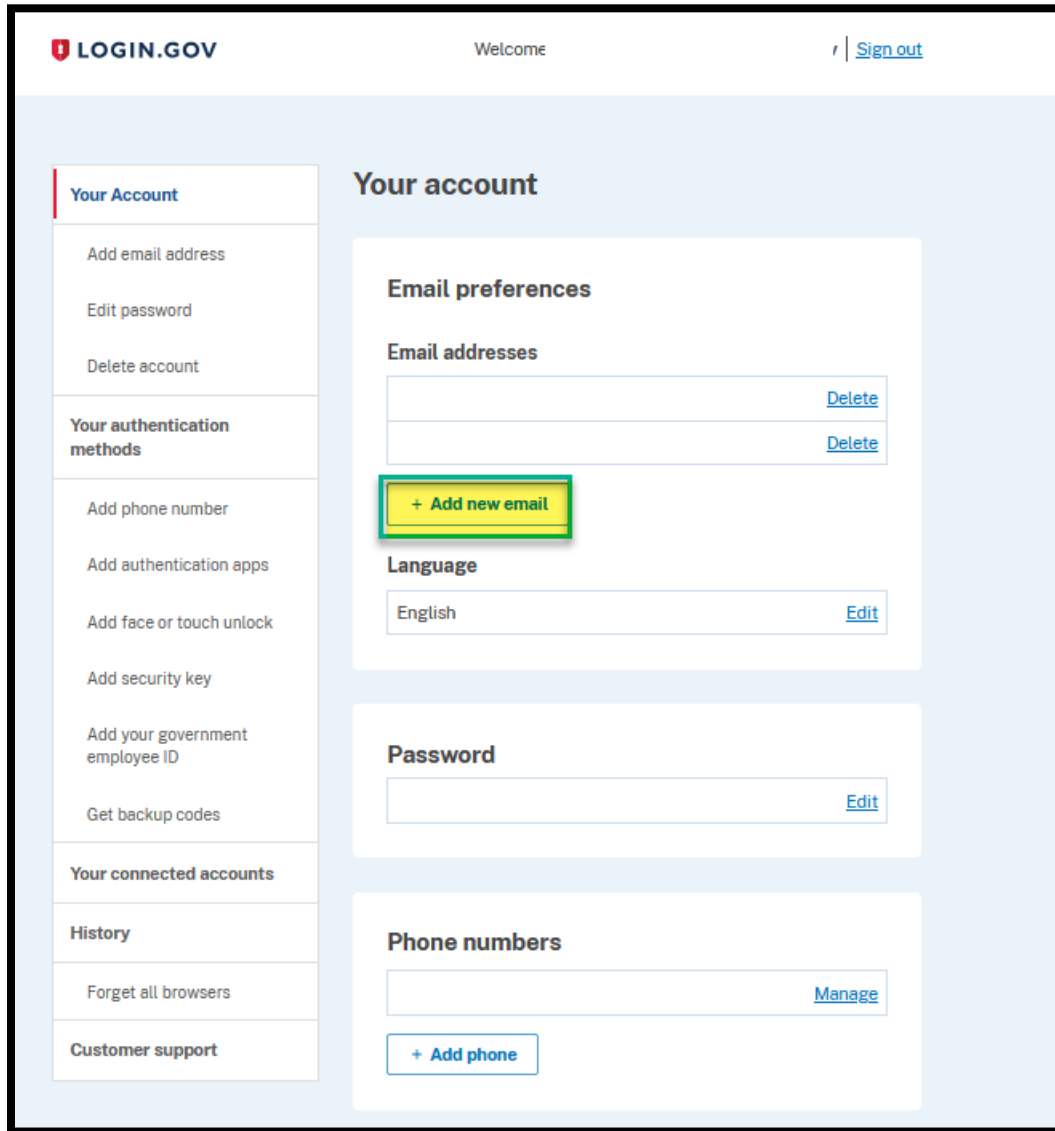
LOGIN.GOV

Welcome

Sign out

Your Account

Add email address

Edit password

Delete account

Your authentication methods

Add phone number

Add authentication apps

Add face or touch unlock

Add security key

Add your government employee ID

Get backup codes

Your connected accounts

History

Forget all browsers

Customer support

Your account

Email preferences

Email addresses

Delete

Delete

+ Add new email

Language

English

Edit

Password

Edit

Phone numbers

Manage

+ Add phone